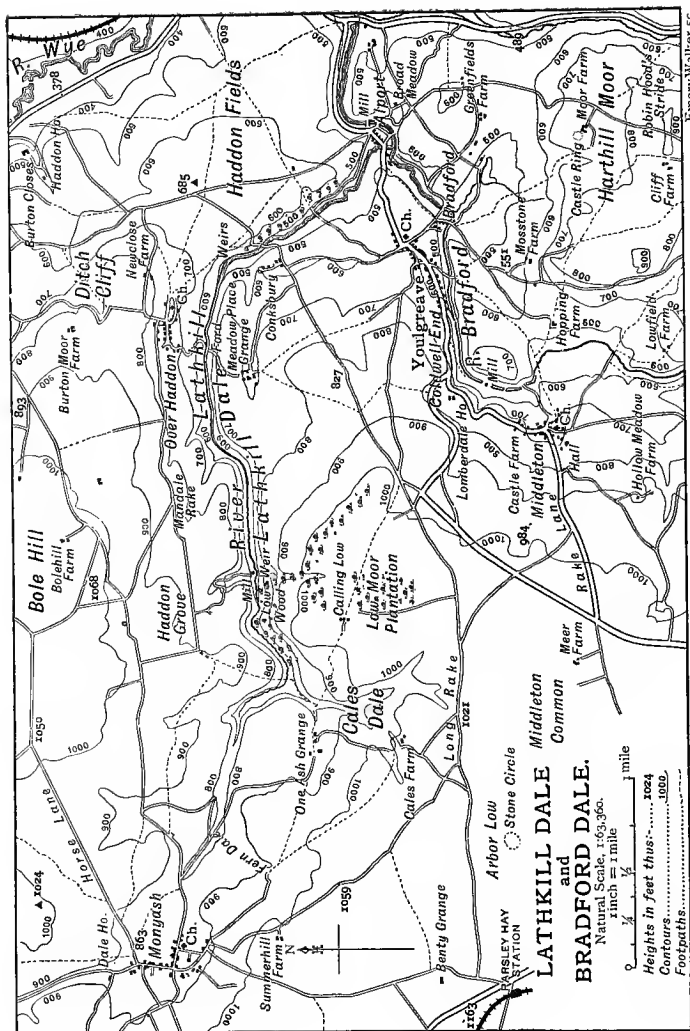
LATHKILL DALE
and
BRADFORD DALE.
Natural Scale, 1:63,360.
1 inch = 1 mile
0 ¼ ½ 1 mile
Heights in feet thus........1024
Contours..........1000
Footpaths..........

R. Wye
400
378
Haddon Ho.
Burton Closes
Haddon Fields
Ditch Cliff
Newclose Farm
Burton Moor Farm
Over Haddon
Ch.
Lathkill
Dale
River Lathkill
Weirs
Ford
Meadow Place Grange
Conksbury
Mill
Alport
Broad Meadow
Greenfields Farm
Bradford
Youlgreave
Ch.
Coldwell End
Mill
Mosstone Farm
Castle Ring
Moor Farm
Harthill Moor
Robin Hood's Stride
Cliff Farm
Hopping Farm
Lowfield Farm
Lomberdale Ho.
Castle Farm
Middleton
Ch.
Hall
Hollow Meadow Farm
Lane
Rake
Meer Farm
Middleton Common
Bole Hill
Bolehill Farm
Haddon Grove
Mandale Rake
Mill
Weir
Wood
Calling Low
Low Moor Plantation
Cales Dale
One Ash Grange
Cales Farm
Long Rake
Arbor Low
Stone Circle
Horse Lane
Fern Dale
Monyash
Ch.
Dale Ho.
Summerhill Farm
Benty Grange
PARSLEY HAY STATION
N
863
893
685
551
827
984
1000
1024
1021
1059
1068
1163
500
600
700
800
900
Emery Walker sc.